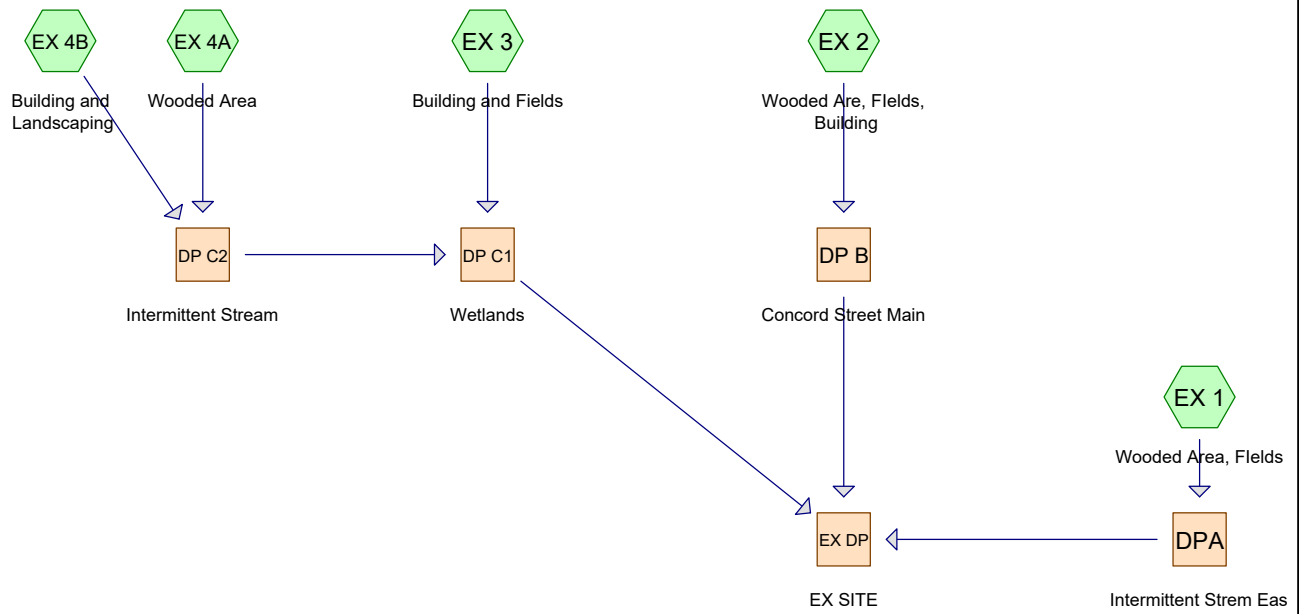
EX 4B

Building and Landscaping

EX 4A

Wooded Area

EX 3

Building and Fields

EX 2

Wooded Are, FIelds, Building

DP C2

Intermittent Stream

DP C1

Wetlands

DP B

Concord Street Main

EX 1

Wooded Area, FIelds

EX DP

EX SITE

DPA

Intermittent Strem Eas